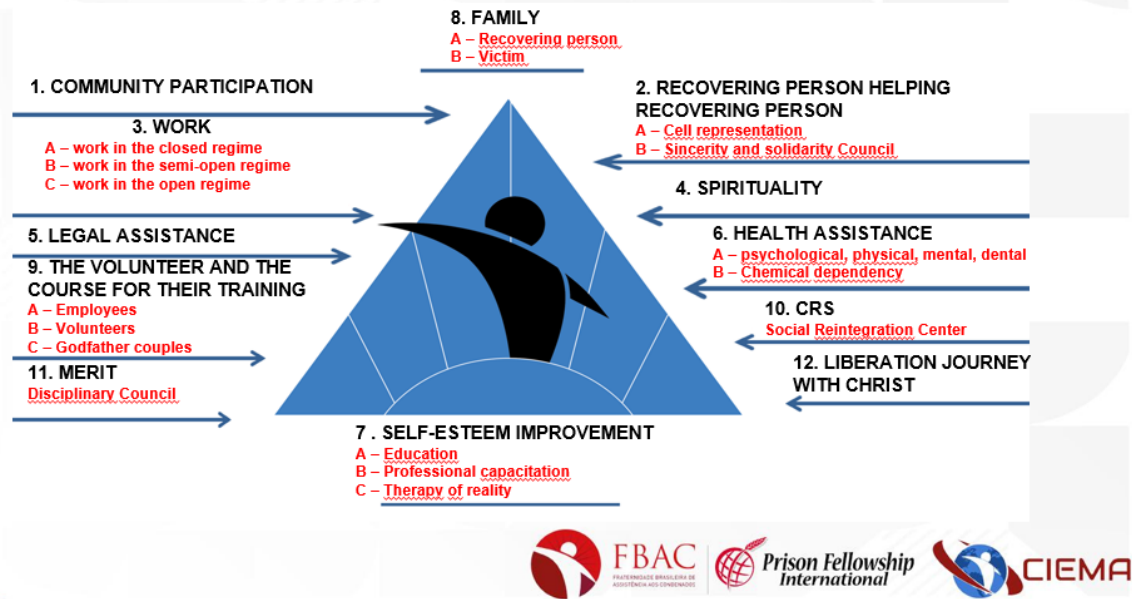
8. FAMILY
A – Recovering person
B – Victim

1. COMMUNITY PARTICIPATION

2. RECOVERING PERSON HELPING RECOVERING PERSON
A – Cell representation
B – Sincerity and solidarity Council

3. WORK
A – work in the closed regime
B – work in the semi-open regime
C – work in the open regime

4. SPIRITUALITY

5. LEGAL ASSISTANCE

6. HEALTH ASSISTANCE
A – psychological, physical, mental, dental
B – Chemical dependency

9. THE VOLUNTEER AND THE COURSE FOR THEIR TRAINING
A – Employees
B – Volunteers
C – Godfather couples

10. CRS
Social Reintegration Center

11. MERIT
Disciplinary Council

12. LIBERATION JOURNEY WITH CHRIST

7 . SELF-ESTEEM IMPROVEMENT
A – Education
B – Professional capacitation
C – Therapy of reality

FBAC FRATERNIDADE BRASILEIRA DE ASSISTÊNCIA AOS CONDENADOS
Prison Fellowship International
CIEMA